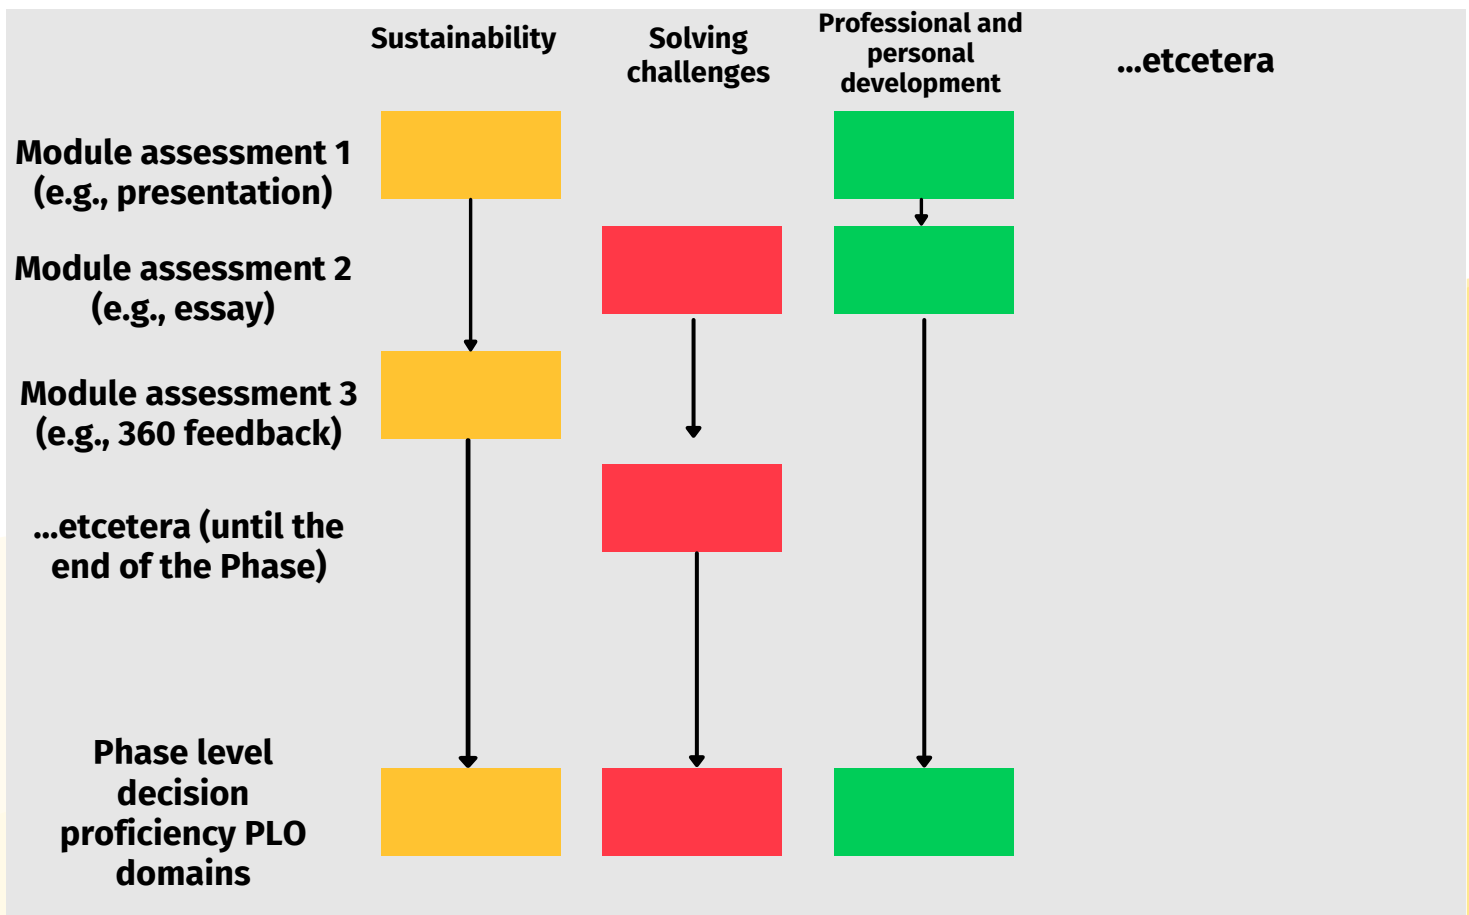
Sustainability

Solving challenges

Professional and personal development

...etcetera

Module assessment 1 (e.g., presentation)

Module assessment 2 (e.g., essay)

Module assessment 3 (e.g., 360 feedback)

...etcetera (until the end of the Phase)

Phase level decision proficiency PLO domains